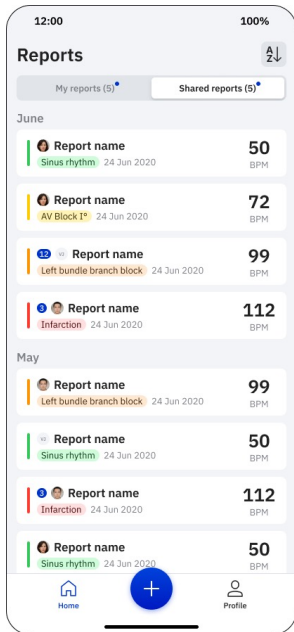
12:00
100%

Reports

A Z

My reports (5)
Shared reports (5)

June

Report name
Sinus rhythm 24 Jun 2020
50
BPM

Report name
AV Block I° 24 Jun 2020
72
BPM

12 V2 Report name
Left bundle branch block 24 Jun 2020
99
BPM

3 Report name
Infarction 24 Jun 2020
112
BPM

May

Report name
Left bundle branch block 24 Jun 2020
99
BPM

V2 Report name
Sinus rhythm 24 Jun 2020
50
BPM

3 Report name
Infarction 24 Jun 2020
112
BPM

Report name
Sinus rhythm 24 Jun 2020
50
BPM

Home
+
Profile